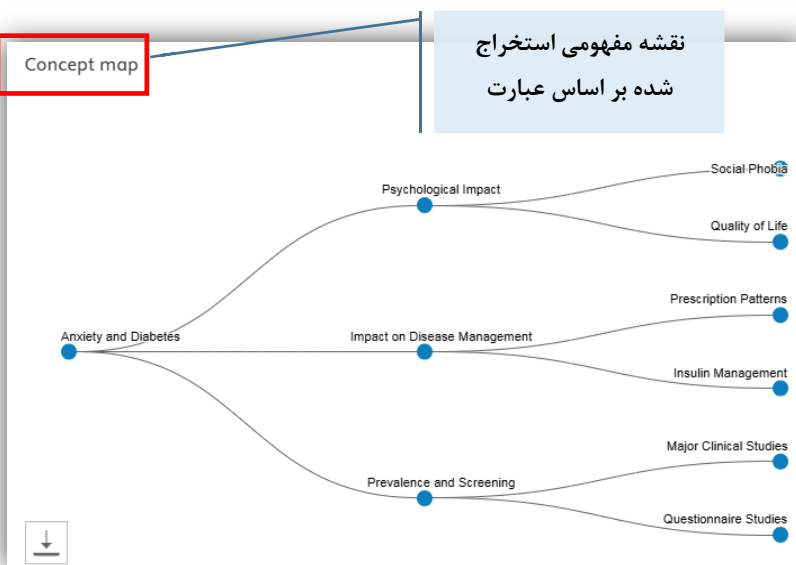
نقشه مفهومی استخراج شده بر اساس عبارت

Concept map

Anxiety and Diabetes

Psychological Impact

Impact on Disease Management

Prevalence and Screening

Social Phobia

Quality of Life

Prescription Patterns

Insulin Management

Major Clinical Studies

Questionnaire Studies